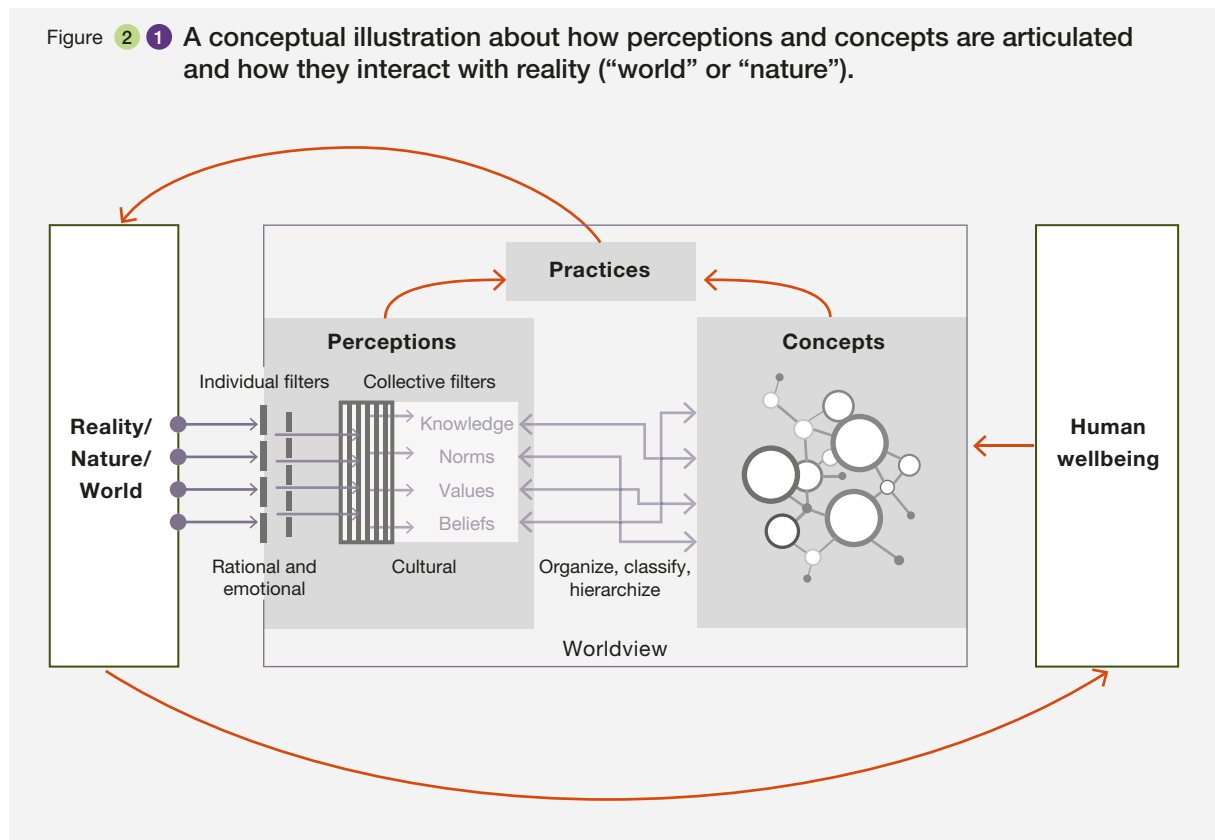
Figure 2 1 A conceptual illustration about how perceptions and concepts are articulated and how they interact with reality ("world" or "nature").

Practices

Perceptions

Concepts

Individual filters

Collective filters

Reality/ Nature/ World

Knowledge

Norms

Values

Beliefs

Human wellbeing

Rational and emotional

Cultural

Organize, classify, hierarchize

Worldview